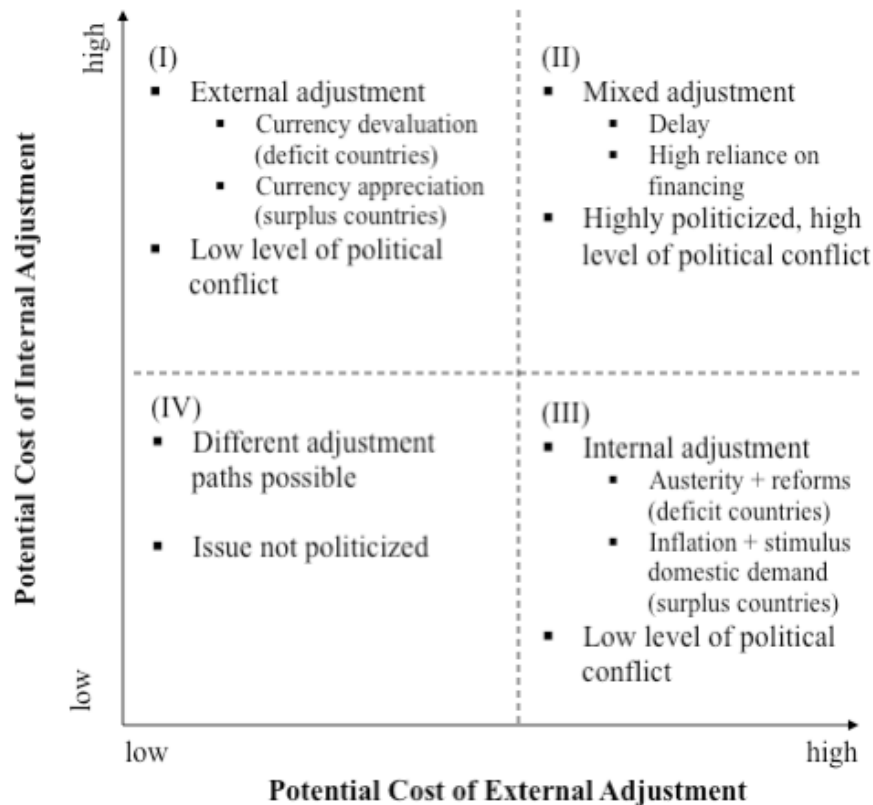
high

Potential Cost of Internal Adjustment

low

(I)
- External adjustment
  - Currency devaluation (deficit countries)
  - Currency appreciation (surplus countries)
- Low level of political conflict

(II)
- Mixed adjustment
  - Delay
  - High reliance on financing
- Highly politicized, high level of political conflict

(IV)
- Different adjustment paths possible
- Issue not politicized

(III)
- Internal adjustment
  - Austerity + reforms (deficit countries)
  - Inflation + stimulus domestic demand (surplus countries)
- Low level of political conflict

low

high

Potential Cost of External Adjustment